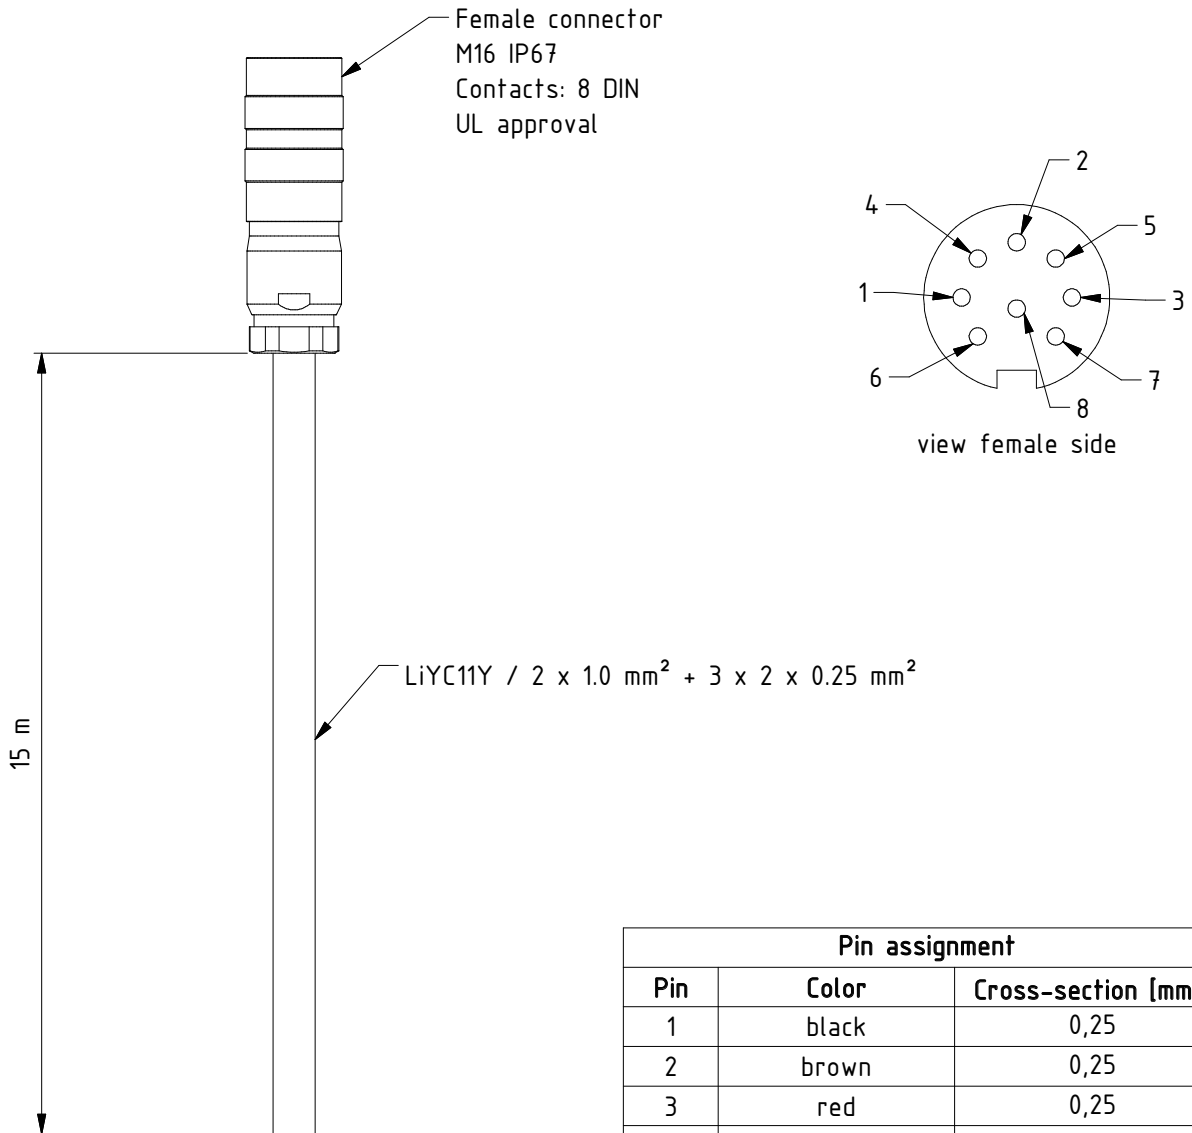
Female connector
M16 IP67
Contacts: 8 DIN
UL approval

2
4
5
1
3
6
7
8
view female side

LiYC11Y / 2 x 1.0 mm$^2$ + 3 x 2 x 0.25 mm$^2$

15 m

| Pin assignment | | |
|---|---|---|
| Pin | Color | Cross-section [mm |
| 1 | black | 0,25 |
| 2 | brown | 0,25 |
| 3 | red | 0,25 |